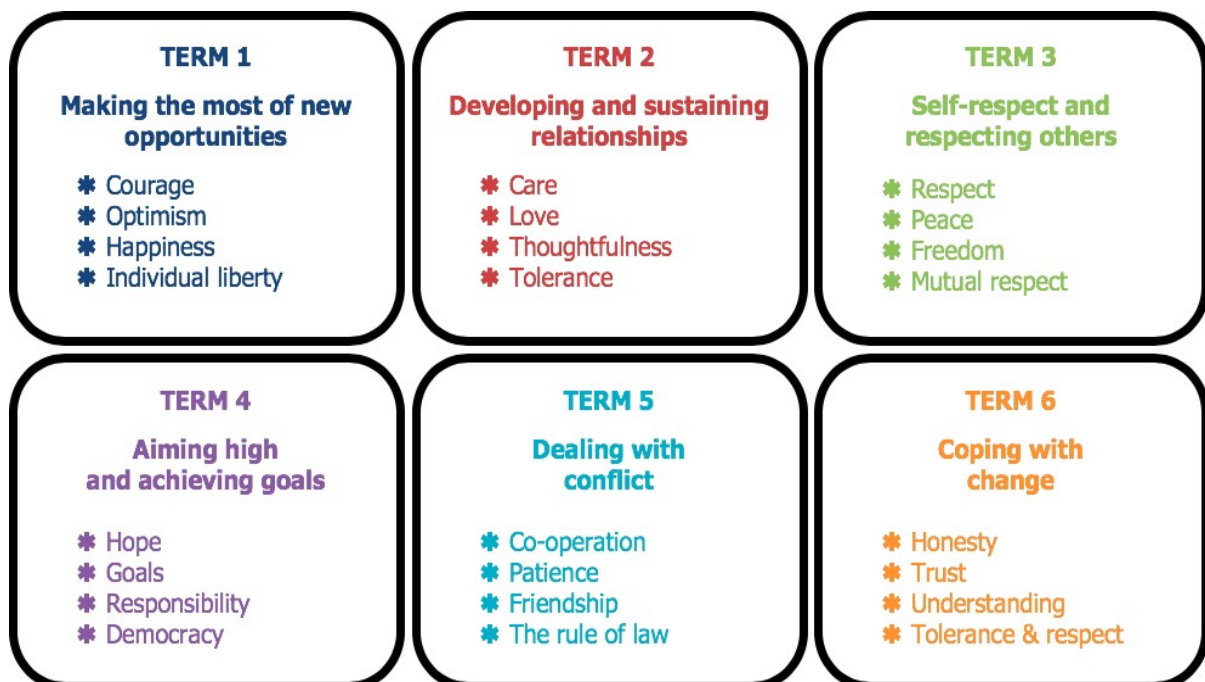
TERM 1

Making the most of new opportunities

✱ Courage
✱ Optimism
✱ Happiness
✱ Individual liberty

TERM 2

Developing and sustaining relationships

✱ Care
✱ Love
✱ Thoughtfulness
✱ Tolerance

TERM 3

Self-respect and respecting others

✱ Respect
✱ Peace
✱ Freedom
✱ Mutual respect

TERM 4

Aiming high and achieving goals

✱ Hope
✱ Goals
✱ Responsibility
✱ Democracy

TERM 5

Dealing with conflict

✱ Co-operation
✱ Patience
✱ Friendship
✱ The rule of law

TERM 6

Coping with change

✱ Honesty
✱ Trust
✱ Understanding
✱ Tolerance & respect